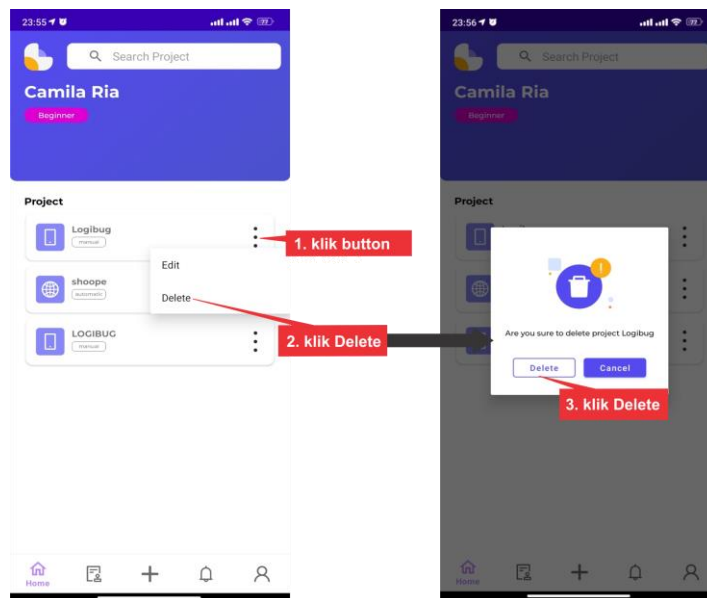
23:55

Search Project

Camila Ria

Beginner

Project

Logibug

manual

Edit

shoope

automatic

Delete

LOGIBUG

manual

1. klik button

2. klik Delete

Home

23:56

Search Project

Camila Ria

Beginner

Project

Are you sure to delete project Logibug

Delete

Cancel

3. klik Delete

Home